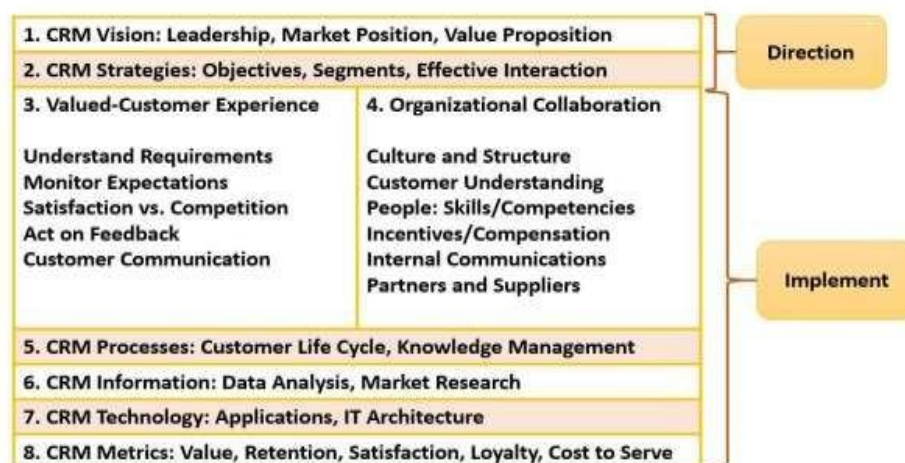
1. CRM Vision: Leadership, Market Position, Value Proposition

2. CRM Strategies: Objectives, Segments, Effective Interaction

Direction

3. Valued-Customer Experience

Understand Requirements
Monitor Expectations
Satisfaction vs. Competition
Act on Feedback
Customer Communication

4. Organizational Collaboration

Culture and Structure
Customer Understanding
People: Skills/Competencies
Incentives/Compensation
Internal Communications
Partners and Suppliers

Implement

5. CRM Processes: Customer Life Cycle, Knowledge Management

6. CRM Information: Data Analysis, Market Research

7. CRM Technology: Applications, IT Architecture

8. CRM Metrics: Value, Retention, Satisfaction, Loyalty, Cost to Serve